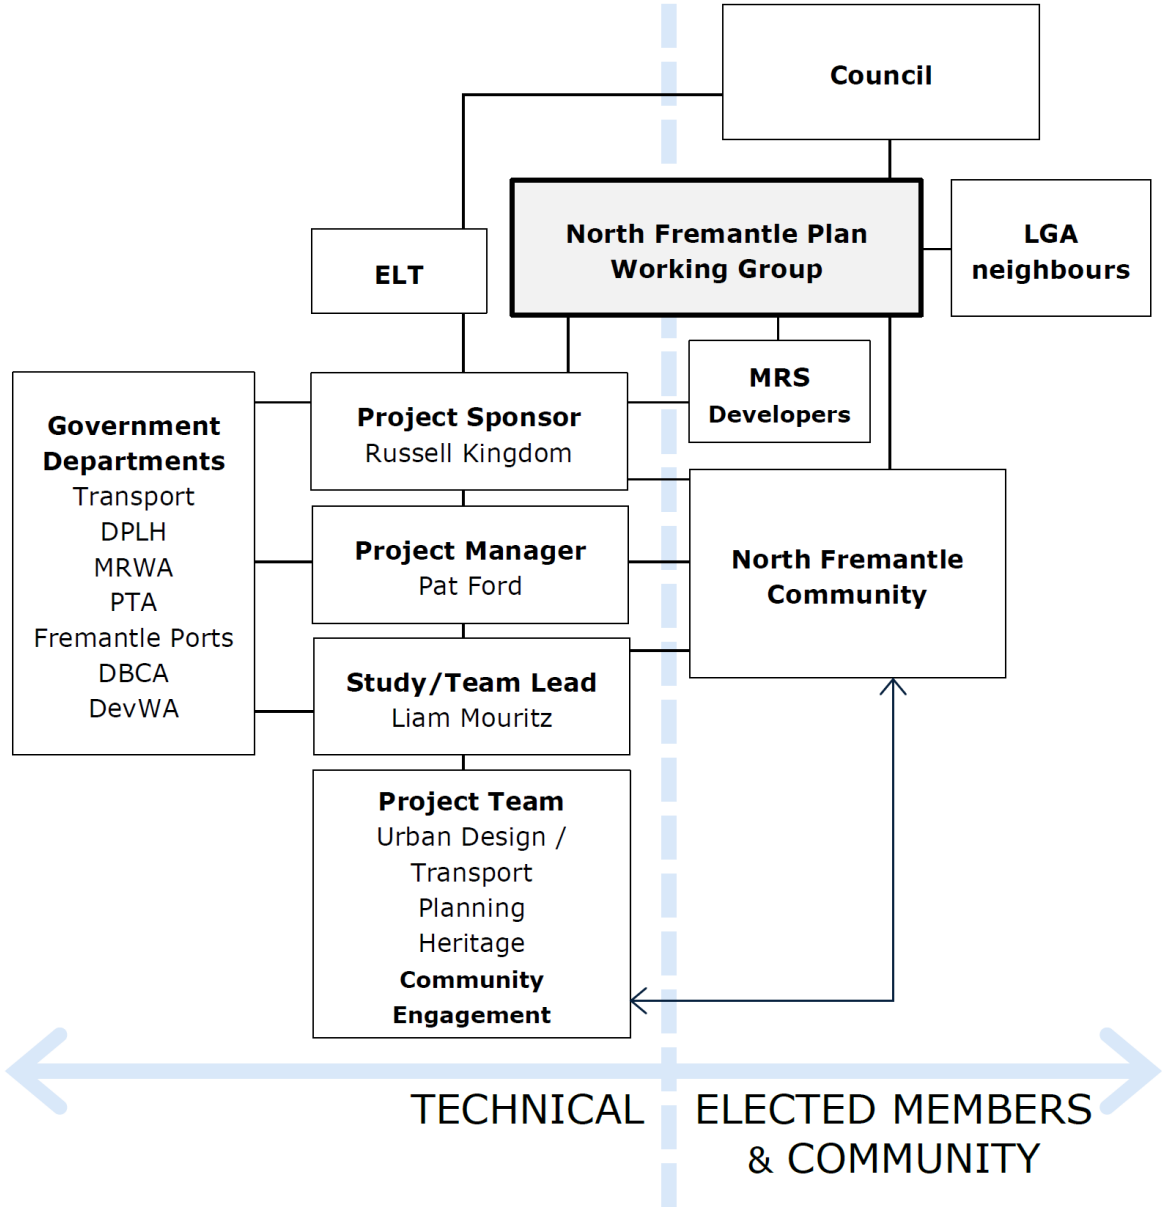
Council

North Fremantle Plan Working Group

LGA neighbours

ELT

MRS Developers

Government Departments
Transport
DPLH
MRWA
PTA
Fremantle Ports
DBCA
DevWA

Project Sponsor
Russell Kingdom

Project Manager
Pat Ford

North Fremantle Community

Study/Team Lead
Liam Mouritz

Project Team
Urban Design /
Transport
Planning
Heritage
Community
Engagement

TECHNICAL

ELECTED MEMBERS & COMMUNITY